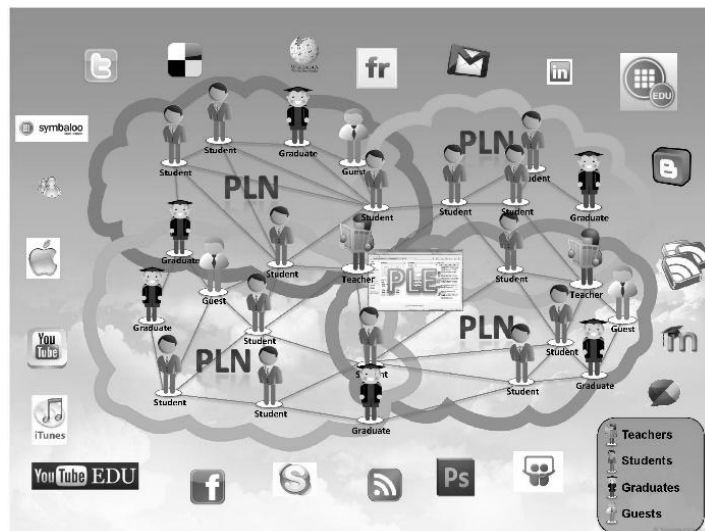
fr

in

EDU

symbaloo

PLN

Student

Student

Graduate

Guest

PLN

Student

Student

Student

Graduate

Student

Student

Graduate

Guest

Student

Teacher

PLE

Student

Graduate

Student

Student

Teacher

Guest

PLN

PLN

Student

Student

Student

Graduate

Student

Student

Graduate

You Tube

iTunes

You Tube EDU

f

Ps

Teachers

Students

Graduates

Guests